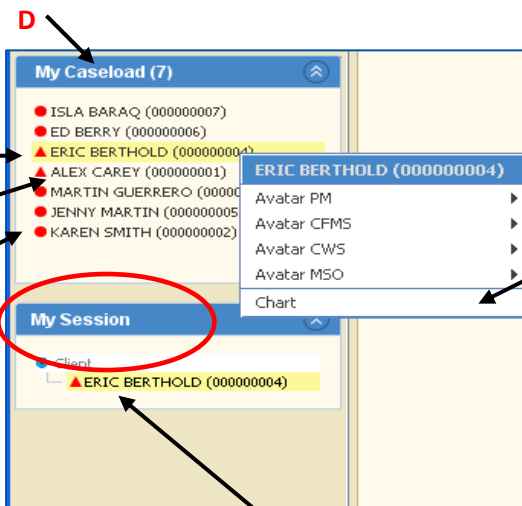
D

My Caseload (7)

ISLA BARAQ (000000007)
ED BERRY (000000006)
ERIC BERTHOLD (00000000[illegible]
ALEX CAREY (000000001)
MARTIN GUERRERO (00000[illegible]
JENNY MARTIN (00000000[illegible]
KAREN SMITH (000000002)

ERIC BERTHOLD (000000004)
Avatar PM
Avatar CFMS
Avatar CWS
Avatar MSO
Chart

My Session

Client
ERIC BERTHOLD (000000004)